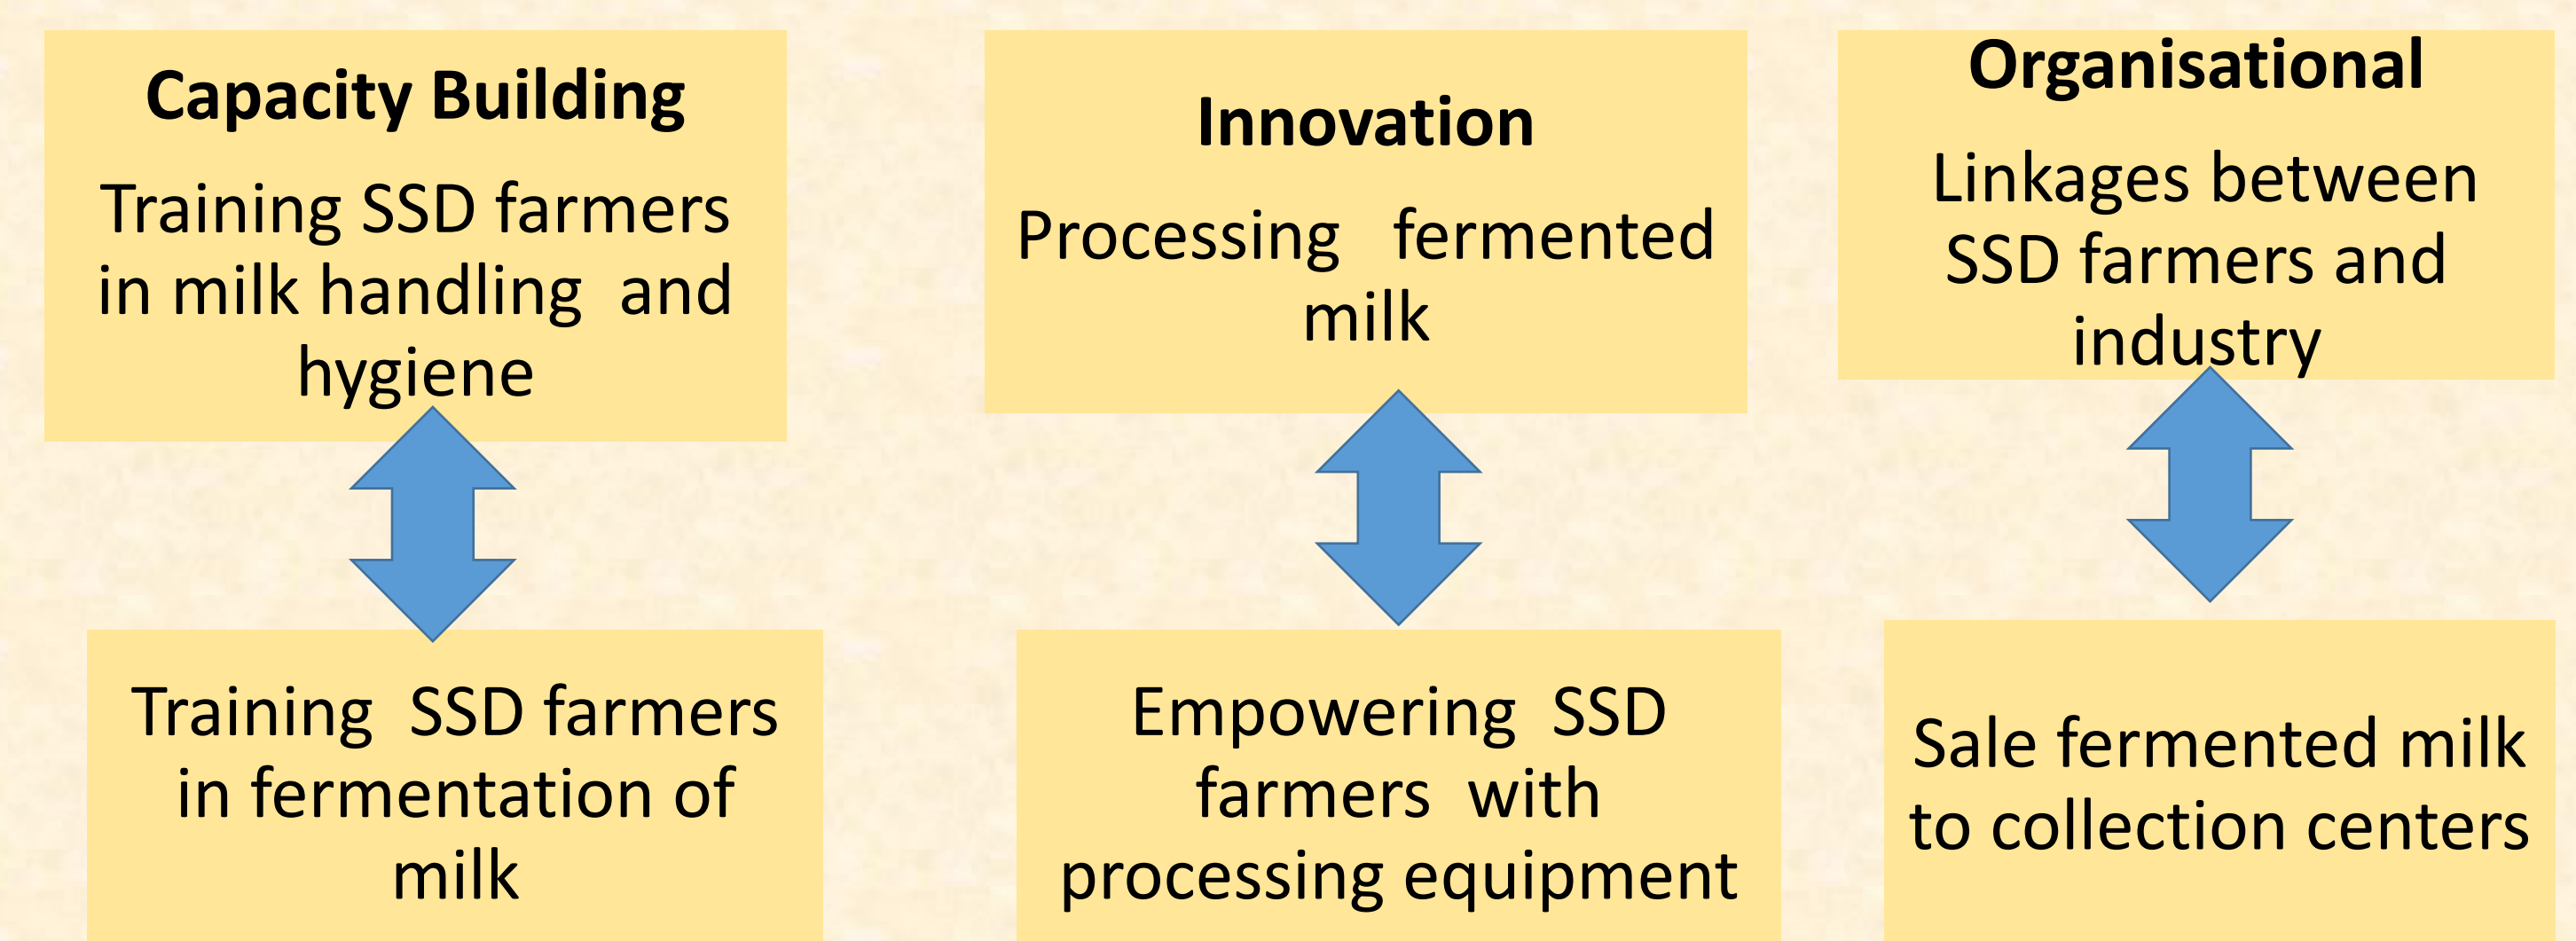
Capacity Building

Training SSD farmers in milk handling and hygiene

Training SSD farmers in fermentation of milk

Innovation

Processing fermented milk

Empowering SSD farmers with processing equipment

Organisational

Linkages between SSD farmers and industry

Sale fermented milk to collection centers